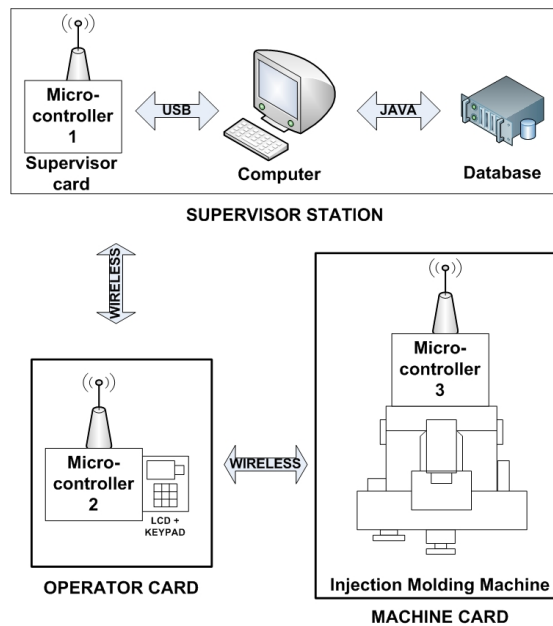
Micro-controller 1

Supervisor card

USB

Computer

JAVA

Database

SUPERVISOR STATION

WIRELESS

Micro-controller 3

Micro-controller 2

LCD + KEYPAD

WIRELESS

OPERATOR CARD

Injection Molding Machine

MACHINE CARD